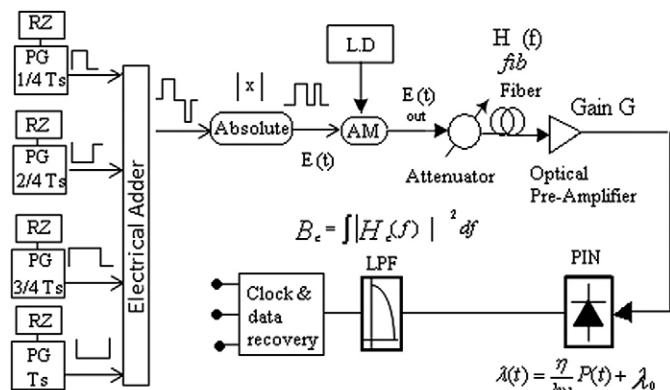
RZ
PG 1/4 Ts
RZ
PG 2/4 Ts
RZ
PG 3/4 Ts
RZ
PG Ts
Electrical Adder
|x|
Absolute
E (t)
L.D
AM
E (t) out
Attenuator
H (f) fib
Fiber
Gain G
Optical Pre-Amplifier
$B_e = \int |H_e(f)|^2 df$
PIN
LPF
Clock & data recovery
$\lambda(t) = \frac{\eta}{h\nu} P(t) + \lambda_0$